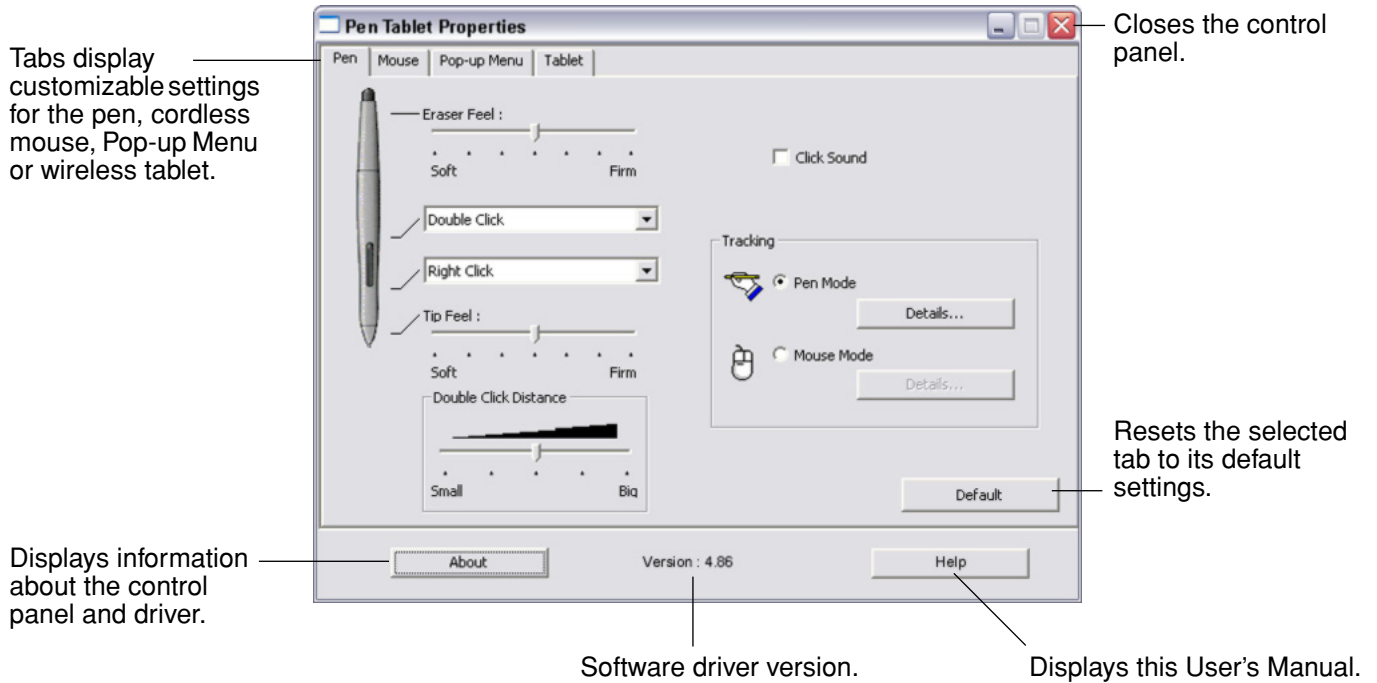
Tabs display customizable settings for the pen, cordless mouse, Pop-up Menu or wireless tablet.

Pen Tablet Properties

Closes the control panel.

Pen | Mouse | Pop-up Menu | Tablet

Eraser Feel :

Soft

Firm

Click Sound

Double Click

Right Click

Tracking

Pen Mode

Details...

Tip Feel :

Soft

Firm

Mouse Mode

Details...

Double Click Distance

Small

Big

Resets the selected tab to its default settings.

Default

Displays information about the control panel and driver.

About

Version : 4.86

Help

Software driver version.

Displays this User's Manual.